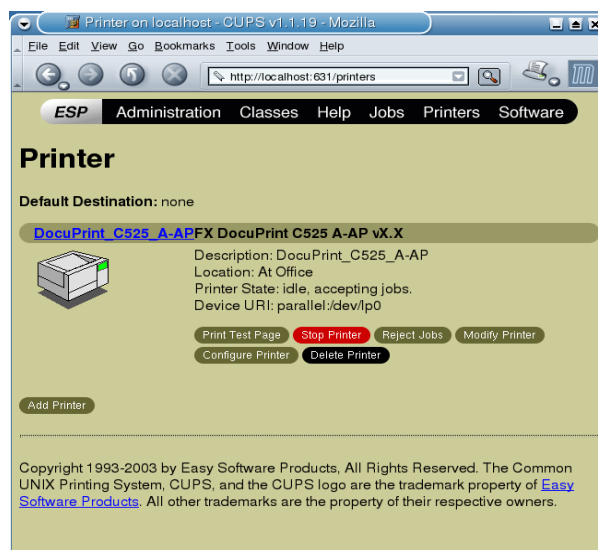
Printer on localhost - CUPS v1.1.19 - Mozilla

File Edit View Go Bookmarks Tools Window Help

http://localhost:631/printers

ESP Administration Classes Help Jobs Printers Software

Printer

Default Destination: none

DocuPrint_C525_A-APFX DocuPrint C525 A-AP vX.X

Description: DocuPrint_C525_A-AP
Location: At Office
Printer State: idle, accepting jobs.
Device URI: parallel:/dev/lp0

Print Test Page Stop Printer Reject Jobs Modify Printer
Configure Printer Delete Printer

Add Printer

Copyright 1993-2003 by Easy Software Products, All Rights Reserved. The Common UNIX Printing System, CUPS, and the CUPS logo are the trademark property of Easy Software Products. All other trademarks are the property of their respective owners.